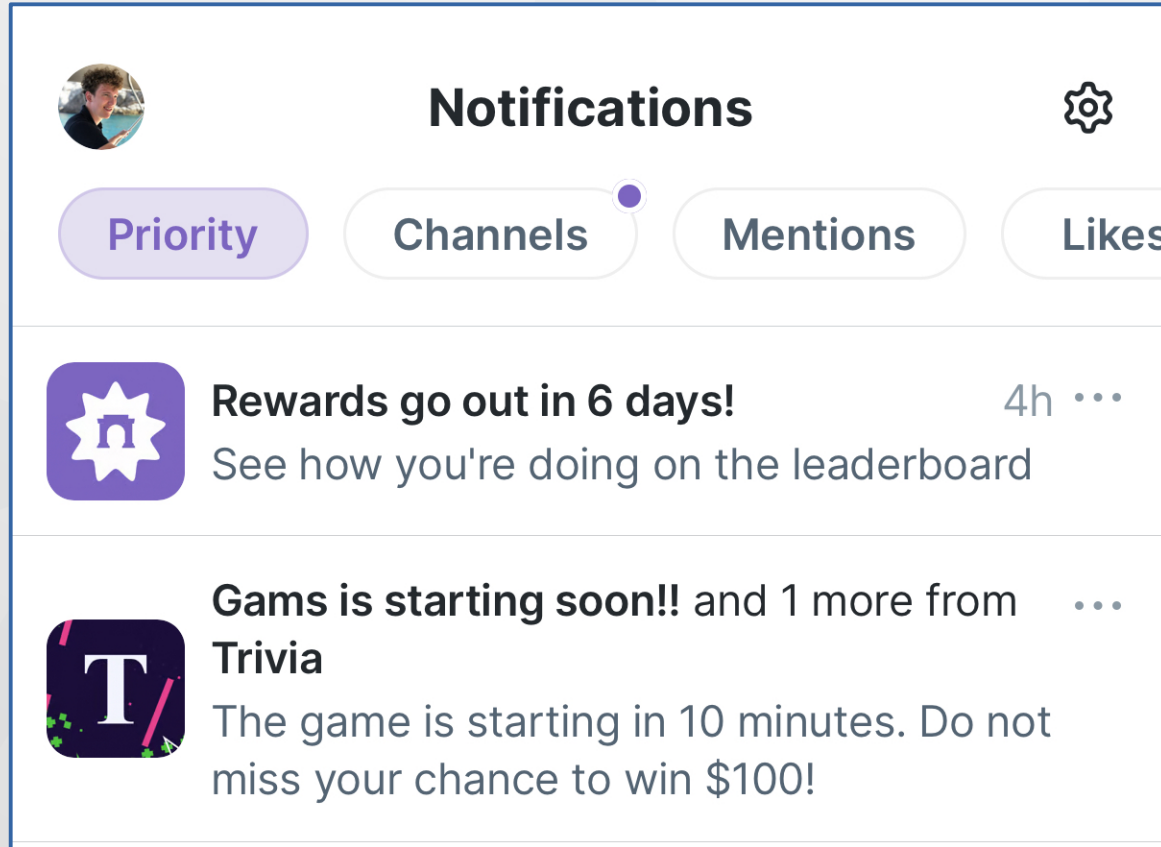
Notifications

Priority Channels Mentions Likes

Rewards go out in 6 days! 4h •••
See how you're doing on the leaderboard

T

Gams is starting soon!! and 1 more from Trivia •••
The game is starting in 10 minutes. Do not miss your chance to win $100!